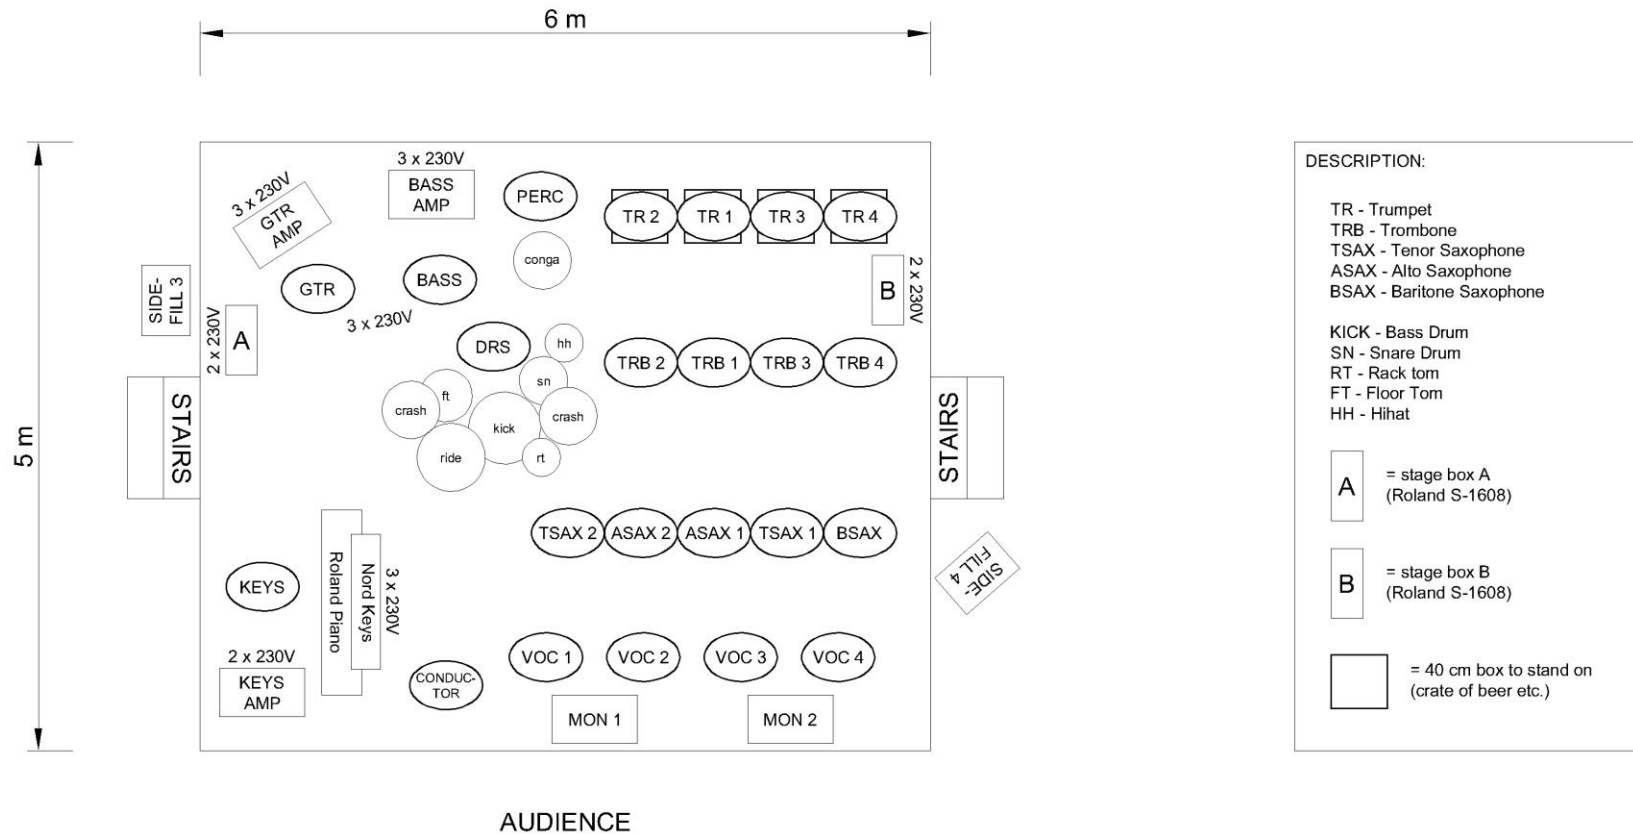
6 m

5 m

3 x 230V
BASS AMP

3 x 230V
GTR AMP

PERC

TR 2 TR 1 TR 3 TR 4

conga

SIDE-FILL 3

GTR

BASS

B

2 x 230V

3 x 230V

2 x 230V

A

DRS

hh

TRB 2 TRB 1 TRB 3 TRB 4

sn

ft

crash

crash

kick

STAIRS

STAIRS

ride

rt

TSAX 2 ASAX 2 ASAX 1 TSAX 1 BSAX

Roland Piano

Nord Keys

3 x 230V

SIDE-FILL 4

KEYS

2 x 230V

KEYS AMP

CONDUCTOR

VOC 1 VOC 2 VOC 3 VOC 4

MON 1

MON 2

AUDIENCE

DESCRIPTION:

TR - Trumpet
TRB - Trombone
TSAX - Tenor Saxophone
ASAX - Alto Saxophone
BSAX - Baritone Saxophone

KICK - Bass Drum
SN - Snare Drum
RT - Rack tom
FT - Floor Tom
HH - Hihat

A = stage box A (Roland S-1608)

B = stage box B (Roland S-1608)

= 40 cm box to stand on (crate of beer etc.)